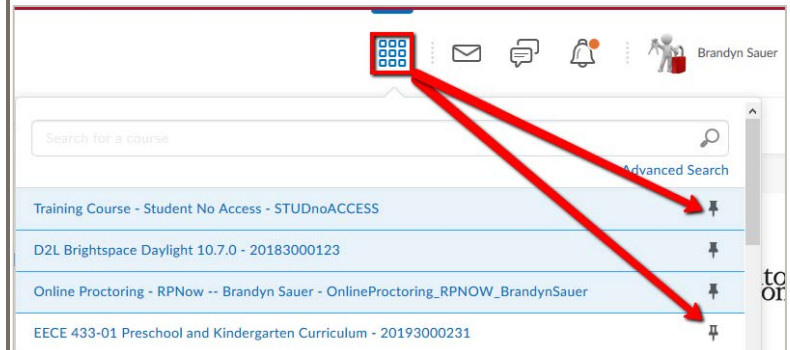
Brandyn Sauer

Search for a course

Advanced Search

Training Course - Student No Access - STUDnoACCESS

D2L Brightspace Daylight 10.7.0 - 20183000123

Online Proctoring - RPNow -- Brandyn Sauer - OnlineProctoring_RPNOW_BrandynSauer

EECE 433-01 Preschool and Kindergarten Curriculum - 20193000231

to
or